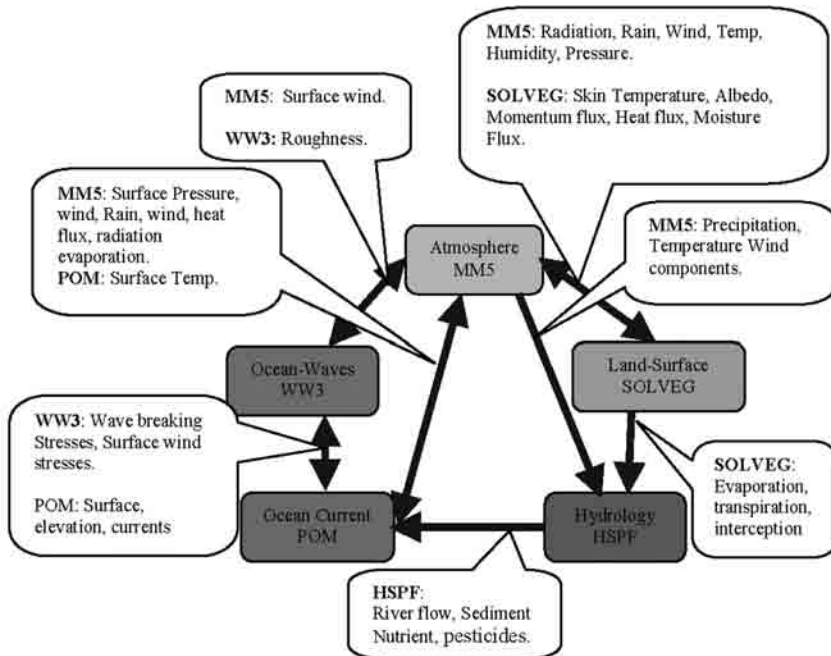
MM5: Radiation, Rain, Wind, Temp, Humidity, Pressure.

SOLVEG: Skin Temperature, Albedo, Momentum flux, Heat flux, Moisture Flux.

MM5: Surface wind.

WW3: Roughness.

MM5: Surface Pressure, wind, Rain, wind, heat flux, radiation evaporation.
POM: Surface Temp.

MM5: Precipitation, Temperature Wind components.

Atmosphere MM5

Ocean-Waves WW3

Land-Surface SOLVEG

WW3: Wave breaking Stresses, Surface wind stresses.

POM: Surface, elevation, currents

Ocean Current POM

Hydrology HSPF

SOLVEG: Evaporation, transpiration, interception

HSPF:
River flow, Sediment Nutrient, pesticides.